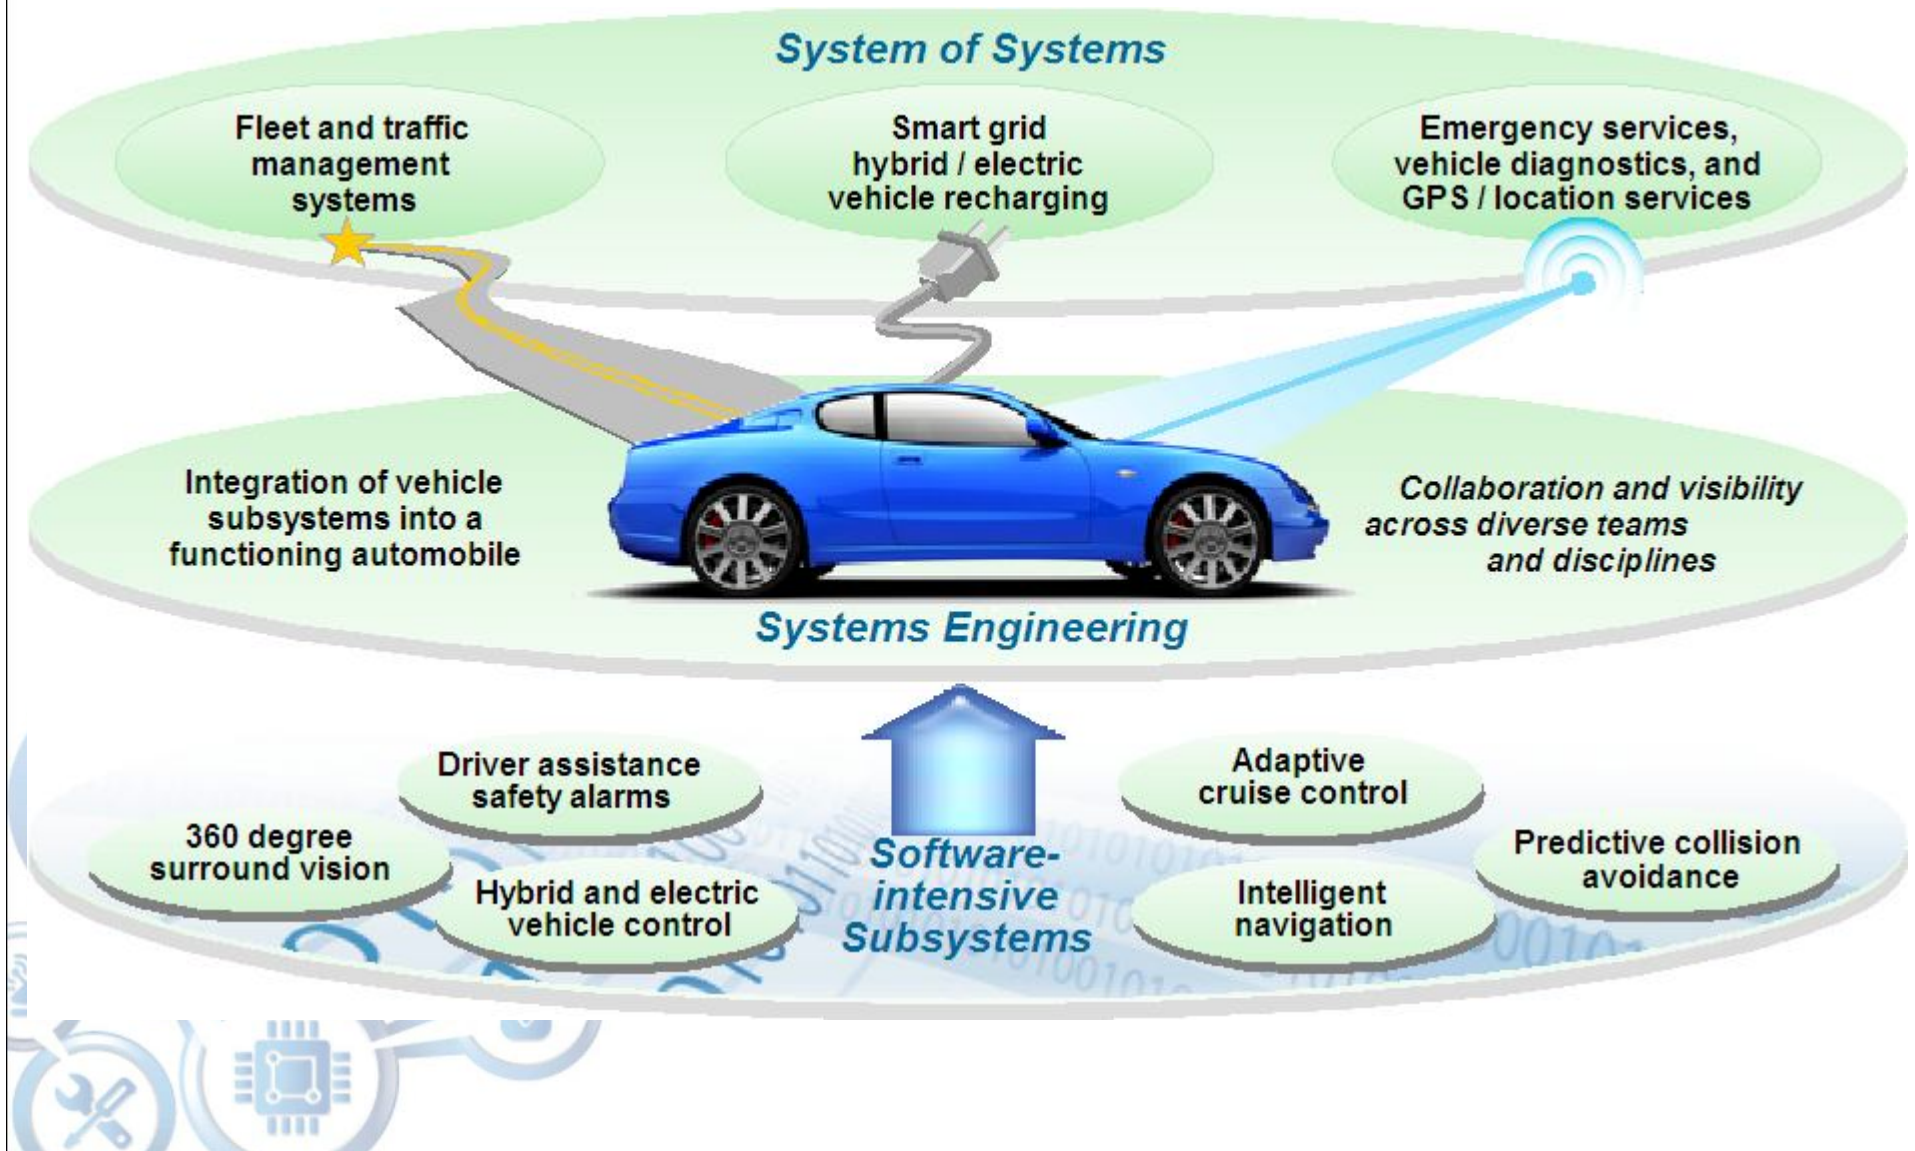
System of Systems

Fleet and traffic management systems

Smart grid hybrid / electric vehicle recharging

Emergency services, vehicle diagnostics, and GPS / location services

Integration of vehicle subsystems into a functioning automobile

Collaboration and visibility across diverse teams and disciplines

Systems Engineering

Driver assistance safety alarms

Adaptive cruise control

360 degree surround vision

Hybrid and electric vehicle control

Software-intensive Subsystems

Intelligent navigation

Predictive collision avoidance